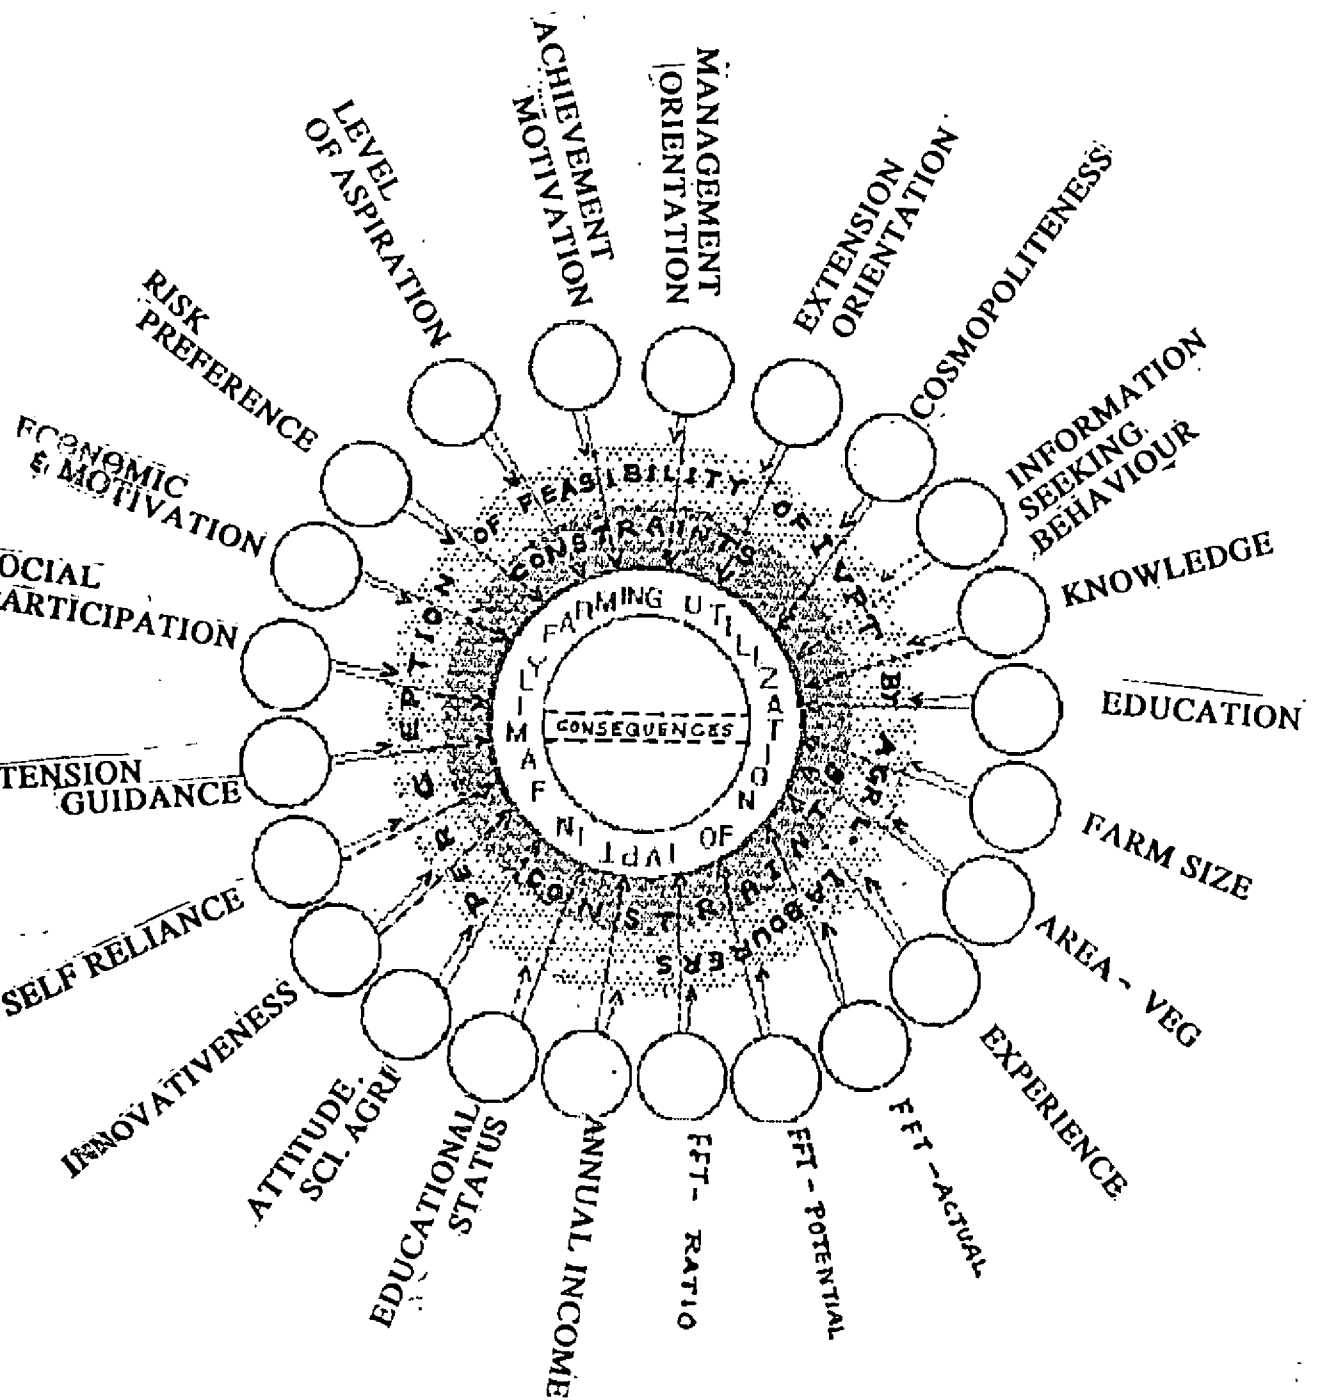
ACHIEVEMENT MOTIVATION

MANAGEMENT ORIENTATION

LEVEL OF ASPIRATION

EXTENSION ORIENTATION

COSMOPOLITENESS

RISK PREFERENCE

INFORMATION SEEKING BEHAVIOUR

ECONOMIC & MOTIVATION

KNOWLEDGE

OCIAL ARTICIPATION

EDUCATION

TENSION GUIDANCE

FARM SIZE

SELF RELIANCE

AREA - VEG

INNOVATIVENESS

EXPERIENCE

ATTITUDE SCI. AGRI

EDUCATIONAL STATUS

ANNUAL INCOME

FFT - RATIO

FFT - POTENTIAL

FFT - ACTUAL

PERCEPTION OF FEASIBILITY OF IVPT BY AGRL. LABOURERS

CONSTRAINTS

CONSTRAINTS

FAMILY FARMING UTILIZATION OF IVPT IN

CONSEQUENCES